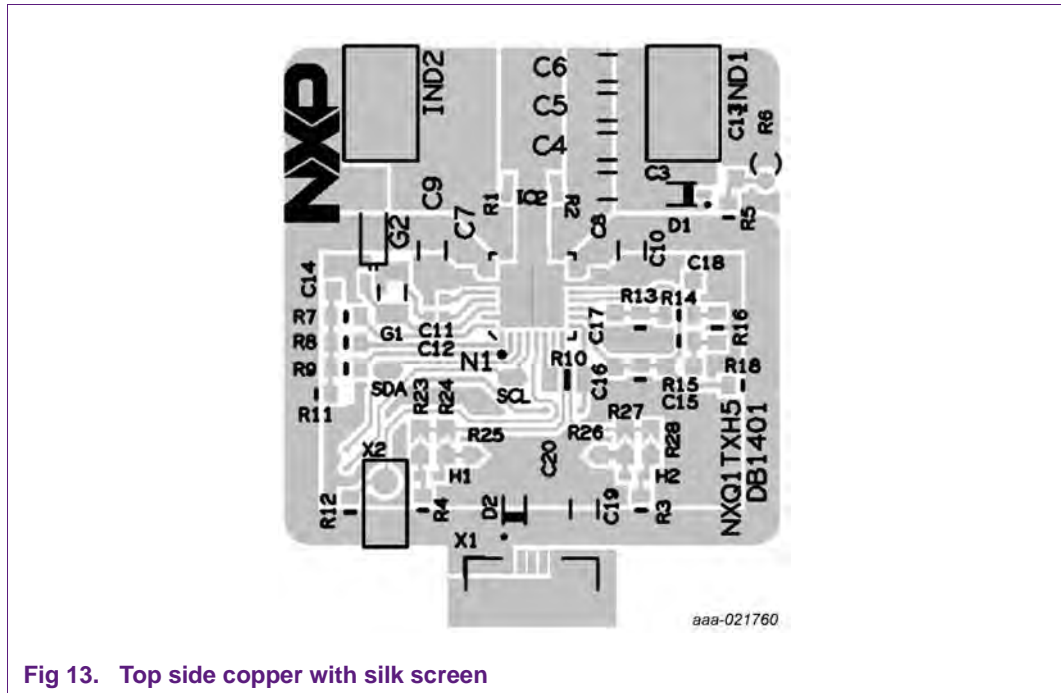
NXP

IND2

C6

C5

C4

IND1

C13

R6

C3

C9

C7

R1

IC2

R2

C8

D1

R5

G2

C10

C18

C14

R13

R14

R7

G1

C11

C17

R16

R8

C12

N1

R10

R18

R9

C16

SDA

R15

R11

R23

R24

SCL

C15

R27

R25

R26

R28

NXQ1TXH5

DB1401

X2

H1

C20

H2

R12

R4

D2

C19

R3

X1

aaa-021760

Fig 13. Top side copper with silk screen